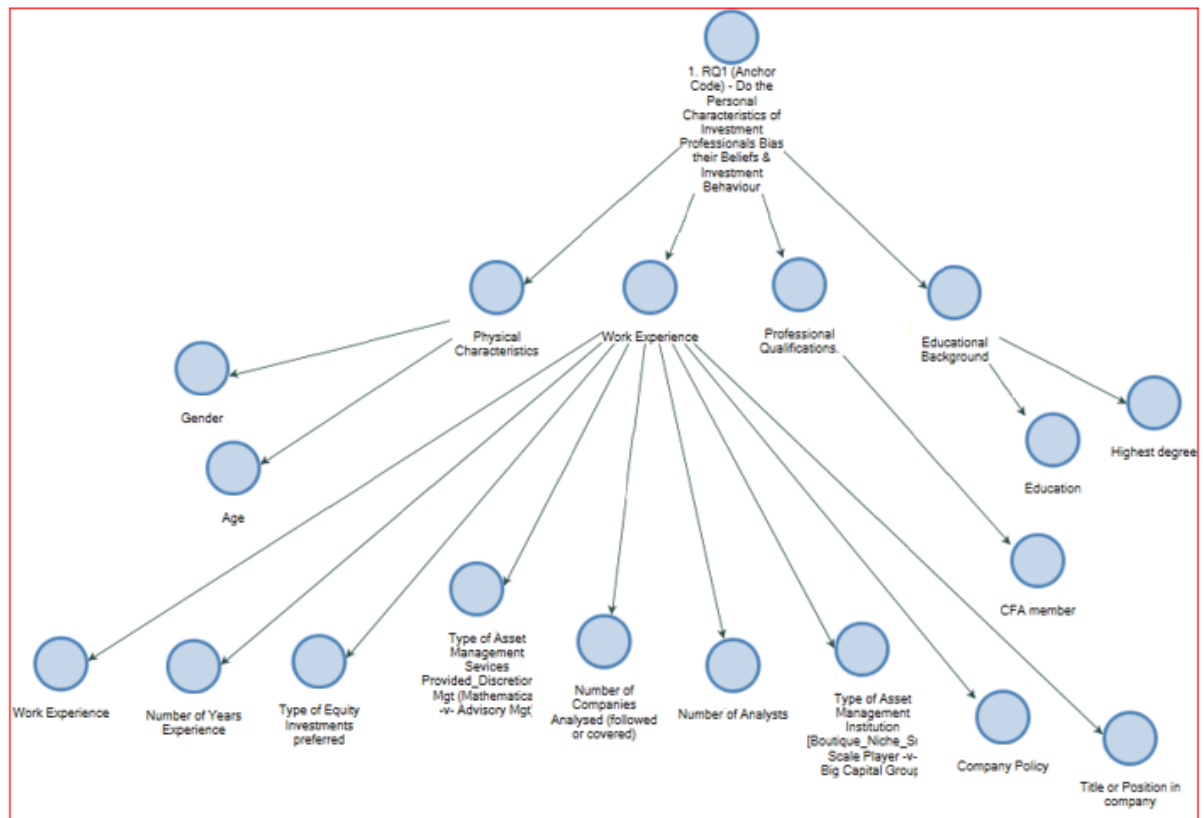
1. RQ1 (Anchor Code) - Do the Personal Characteristics of Investment Professionals Bias their Beliefs & Investment Behaviour

Physical Characteristics

Work Experience

Professional Qualifications.

Educational Background

Gender

Age

Education

Highest degree

CFA member

Work Experience

Number of Years Experience

Type of Equity Investments preferred

Type of Asset Management Sevices Provided_Discretion Mgt (Mathematica -v- Advisory Mgt)

Number of Companies Analysed (followed or covered)

Number of Analysts

Type of Asset Management Institution [Boutique_Niche_S Scale Player -v- Big Capital Group

Company Policy

Title or Position in company